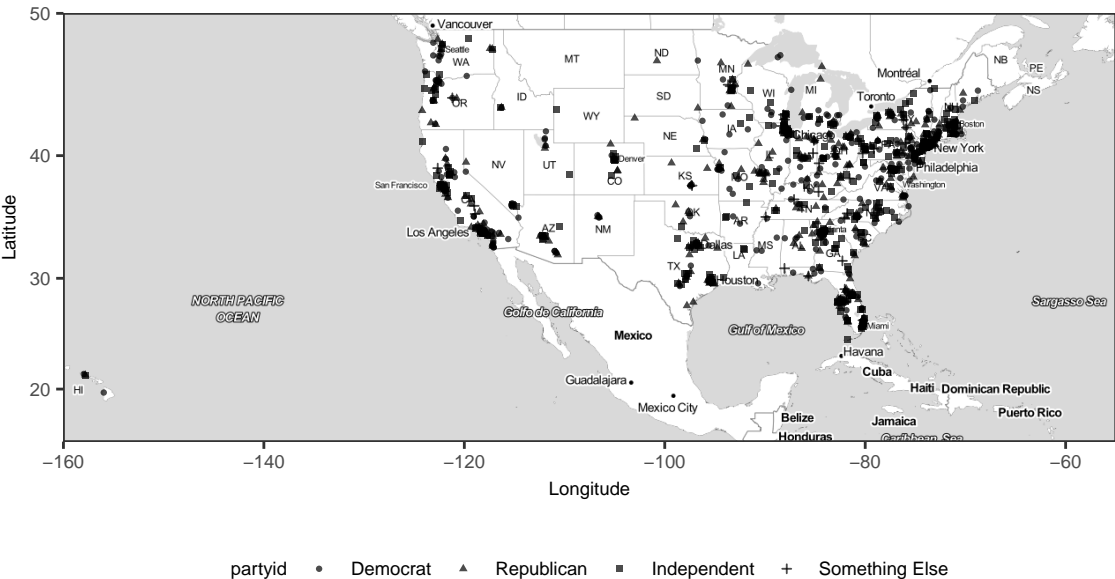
50
40
30
20
Latitude
Vancouver
Seattle
WA
OR
MT
ND
MN
ID
SD
WY
WI
MI
Montréal
NB
PE
NS
Toronto
Boston
NE
IA
Chicago
OH
New York
Philadelphia
NV
UT
Denver
CO
KS
MO
Washington
San Francisco
VA
KY
TN
OK
NM
AZ
Los Angeles
Dallas
AR
MS
GA
Atlanta
LA
TX
Houston
NORTH PACIFIC OCEAN
Golfo de California
Mexico
Gulf of Mexico
Miami
Sargasso Sea
Havana
Cuba
HI
Guadalajara
Haiti
Dominican Republic
Puerto Rico
Mexico City
Belize
Jamaica
Honduras
Caribbean Sea
−160
−140
−120
−100
−80
−60
Longitude
partyid • Democrat ▲ Republican ■ Independent + Something Else